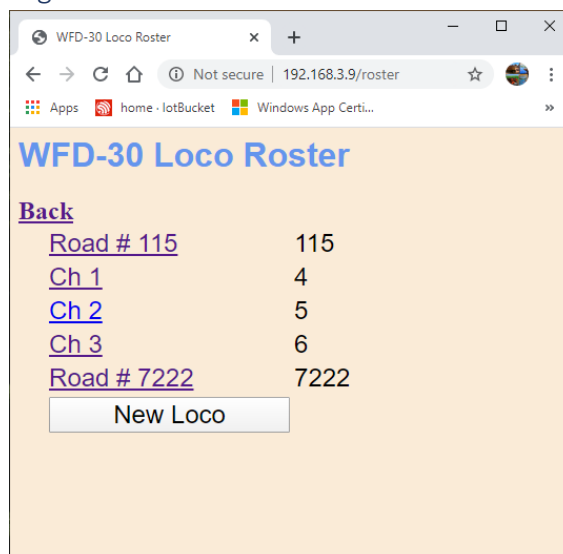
WFD-30 Loco Roster ×
+
Not secure | 192.168.3.9/roster
Apps home - IotBucket Windows App Certi...
»

WFD-30 Loco Roster

Back

| | |
|---|---|
| Road # 115 | 115 |
| Ch 1 | 4 |
| Ch 2 | 5 |
| Ch 3 | 6 |
| Road # 7222 | 7222 |

New Loco